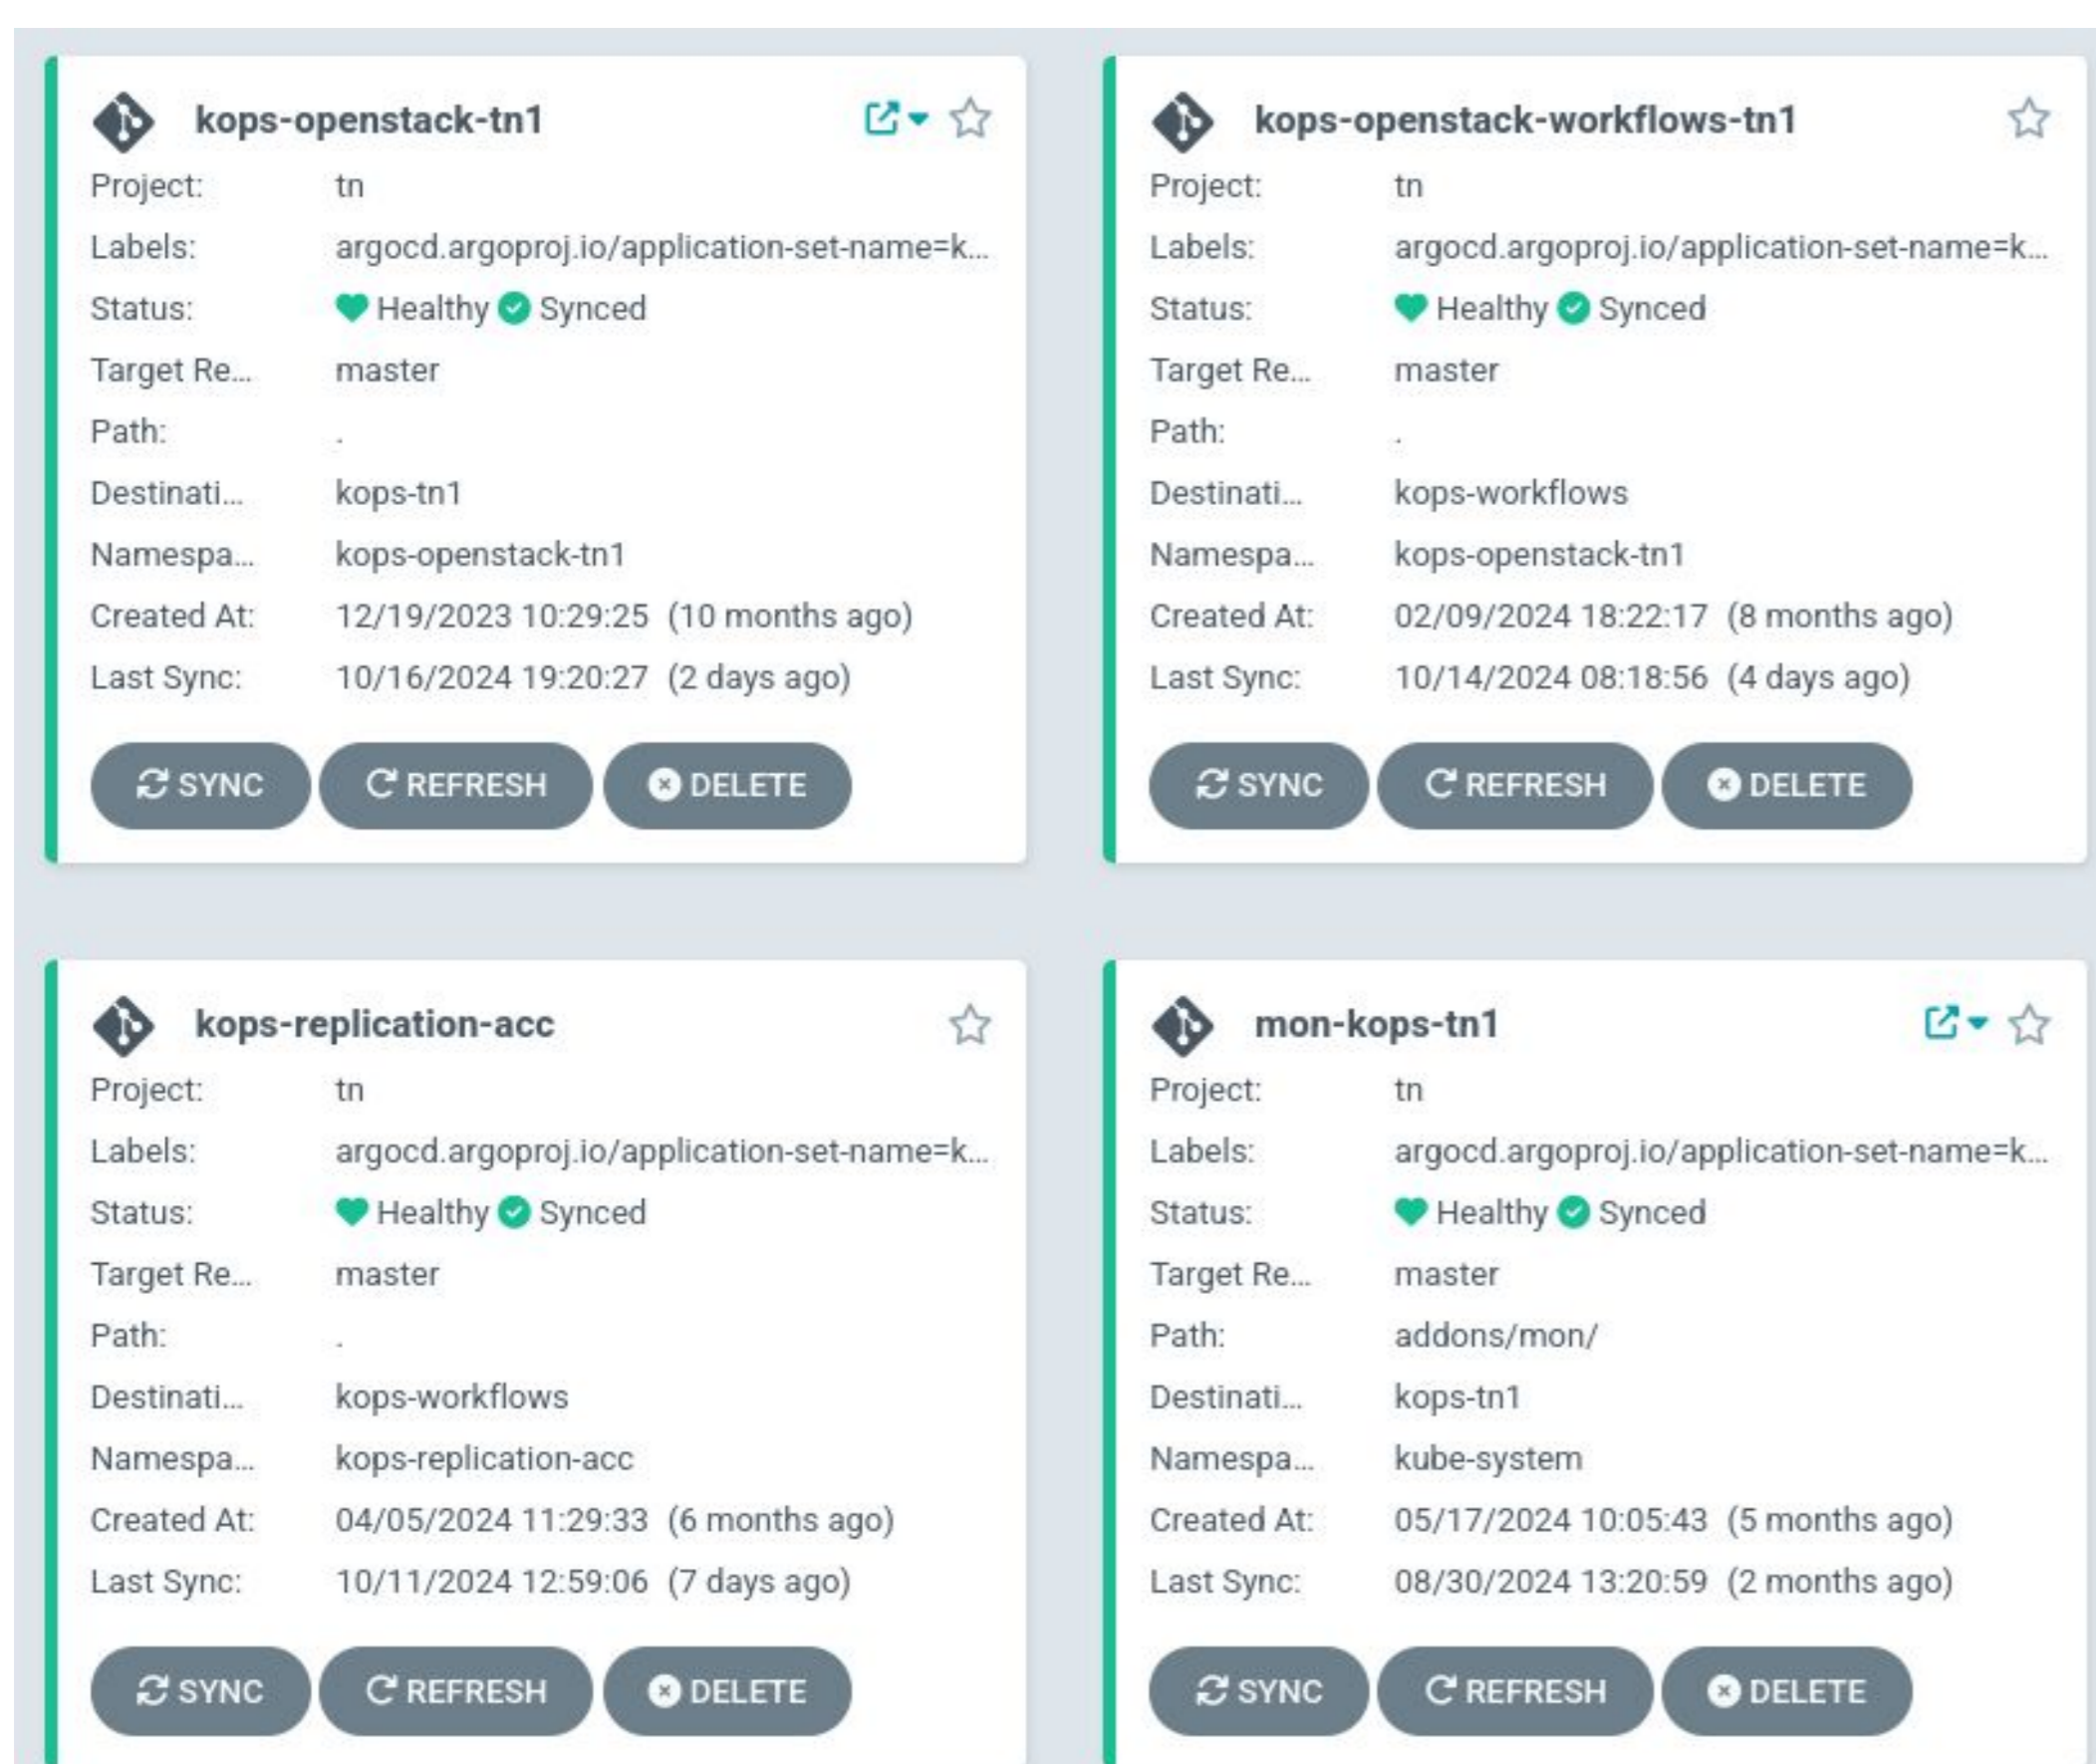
kops-openstack-tn1

| | |
|---|---|
| Project: | tn |
| Labels: | argocd.argoproj.io/application-set-name=k... |
| Status: | Healthy Synced |
| Target Re... | master |
| Path: | . |
| Destinati... | kops-tn1 |
| Namespa... | kops-openstack-tn1 |
| Created At: | 12/19/2023 10:29:25 (10 months ago) |
| Last Sync: | 10/16/2024 19:20:27 (2 days ago) |

SYNC REFRESH DELETE

kops-openstack-workflows-tn1

| | |
|---|---|
| Project: | tn |
| Labels: | argocd.argoproj.io/application-set-name=k... |
| Status: | Healthy Synced |
| Target Re... | master |
| Path: | . |
| Destinati... | kops-workflows |
| Namespa... | kops-openstack-tn1 |
| Created At: | 02/09/2024 18:22:17 (8 months ago) |
| Last Sync: | 10/14/2024 08:18:56 (4 days ago) |

SYNC REFRESH DELETE

kops-replication-acc

| | |
|---|---|
| Project: | tn |
| Labels: | argocd.argoproj.io/application-set-name=k... |
| Status: | Healthy Synced |
| Target Re... | master |
| Path: | . |
| Destinati... | kops-workflows |
| Namespa... | kops-replication-acc |
| Created At: | 04/05/2024 11:29:33 (6 months ago) |
| Last Sync: | 10/11/2024 12:59:06 (7 days ago) |

SYNC REFRESH DELETE

mon-kops-tn1

| | |
|---|---|
| Project: | tn |
| Labels: | argocd.argoproj.io/application-set-name=k... |
| Status: | Healthy Synced |
| Target Re... | master |
| Path: | addons/mon/ |
| Destinati... | kops-tn1 |
| Namespa... | kube-system |
| Created At: | 05/17/2024 10:05:43 (5 months ago) |
| Last Sync: | 08/30/2024 13:20:59 (2 months ago) |

SYNC REFRESH DELETE